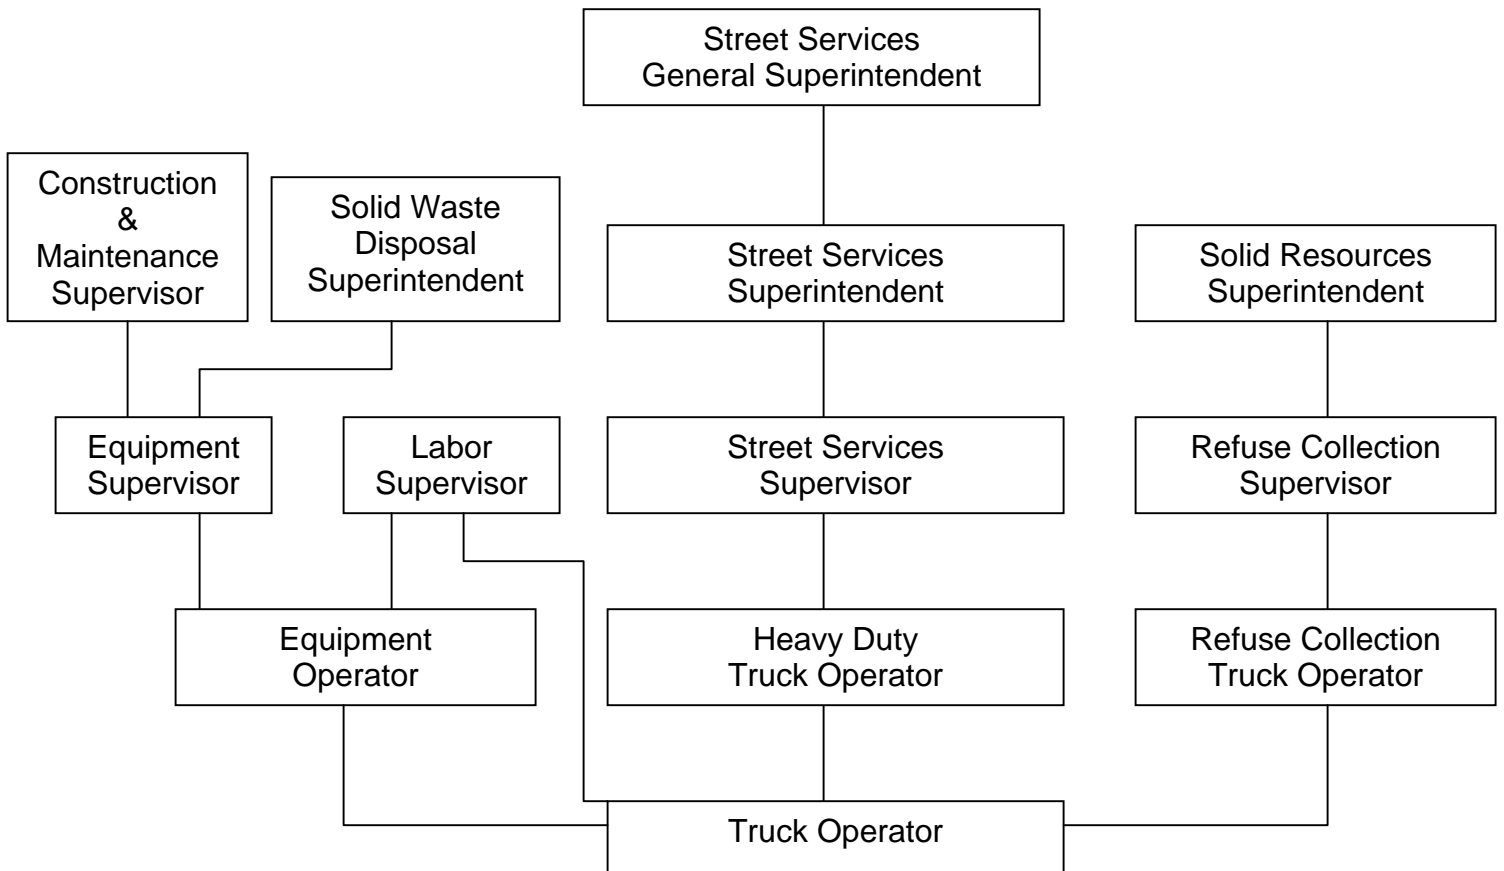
Street Services General Superintendent

Construction & Maintenance Supervisor

Solid Waste Disposal Superintendent

Street Services Superintendent

Solid Resources Superintendent

Equipment Supervisor

Labor Supervisor

Street Services Supervisor

Refuse Collection Supervisor

Equipment Operator

Heavy Duty Truck Operator

Refuse Collection Truck Operator

Truck Operator